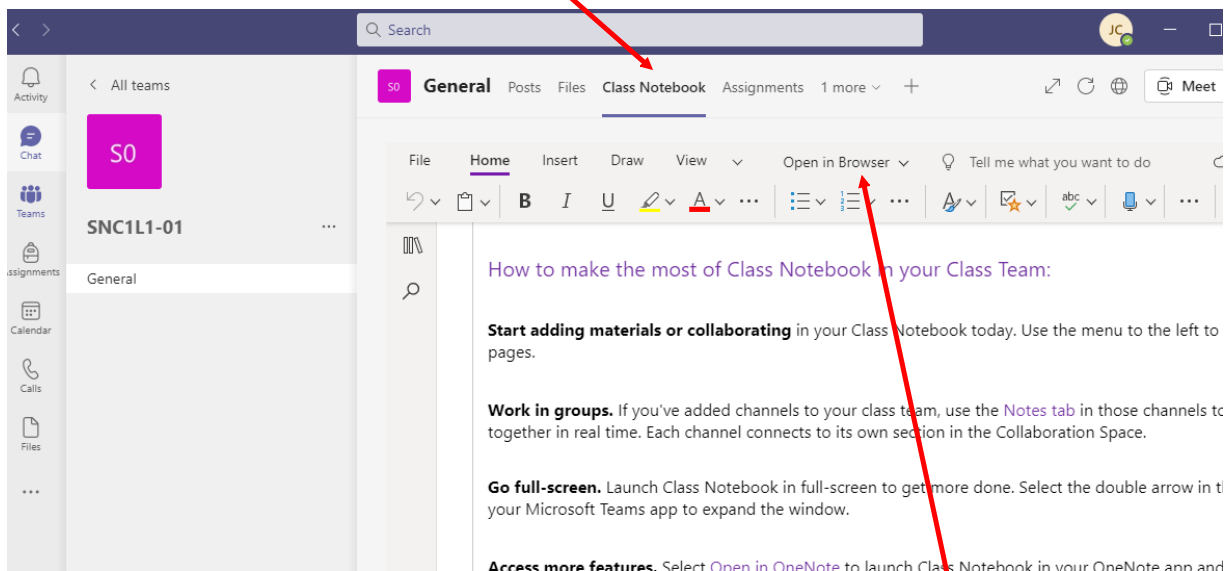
Search

JC

Activity

Chat

Teams

Assignments

Calendar

Calls

Files

...

All teams

S0

SNC1L1-01

...

General

S0

General Posts Files Class Notebook Assignments 1 more

Meet

File Home Insert Draw View Open in Browser Tell me what you want to do

B I U A ...

How to make the most of Class Notebook in your Class Team:

**Start adding materials or collaborating** in your Class Notebook today. Use the menu to the left to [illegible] pages.

**Work in groups.** If you've added channels to your class team, use the Notes tab in those channels to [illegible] together in real time. Each channel connects to its own section in the Collaboration Space.

**Go full-screen.** Launch Class Notebook in full-screen to get more done. Select the double arrow in th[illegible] your Microsoft Teams app to expand the window.

**Access more features.** Select Open in OneNote to launch Class Notebook in your OneNote app and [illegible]